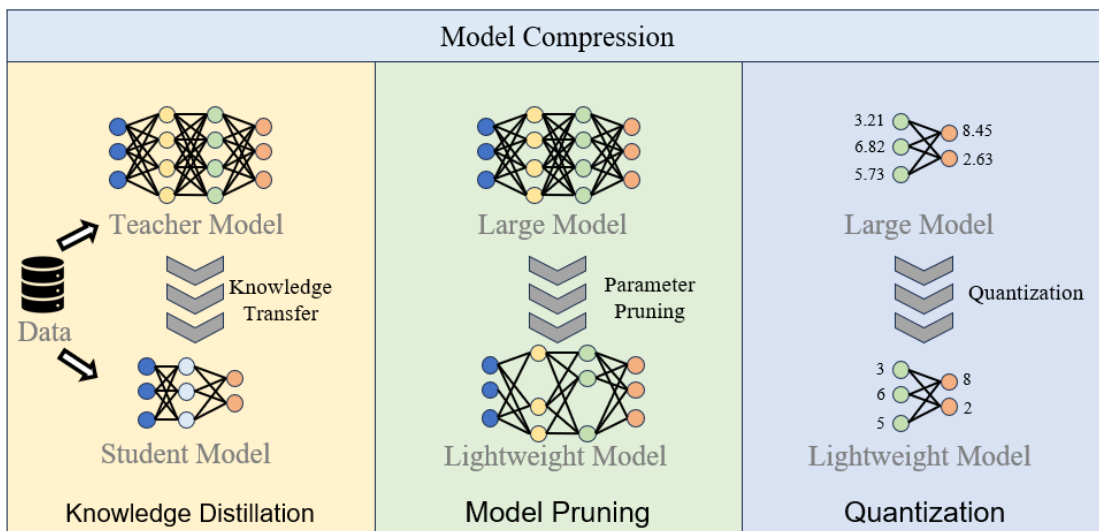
Model Compression

Teacher Model

Knowledge Transfer

Data

Student Model

Knowledge Distillation

Large Model

Parameter Pruning

Lightweight Model

Model Pruning

3.21
6.82
5.73
8.45
2.63

Large Model

Quantization

3
6
5
8
2

Lightweight Model

Quantization